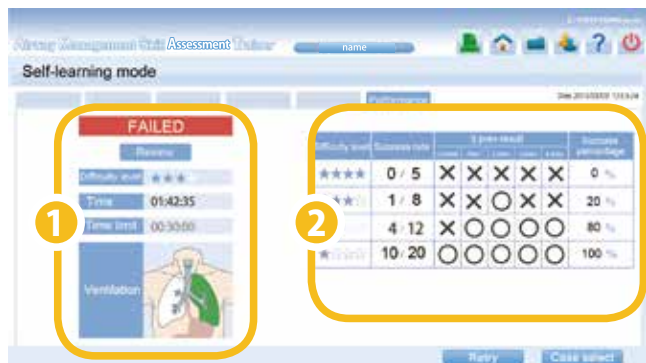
Airway Management Skill Assessment Trainer name

Self-learning mode

Performance

FAILED

Review

Difficulty level ★★★

Time 01:42:35

Time limit 00:30:00

Ventilation

| Difficulty level | Success rate | 5 prev result | | | | | Success percentage |
|---|---|---|---|---|---|---|---|
| ★★★★ | 0 / 5 | ✕ | ✕ | ✕ | ✕ | ✕ | 0 % |
| ★★★ | 1 / 8 | ✕ | ✕ | ◯ | ✕ | ✕ | 20 % |
| | 4 / 12 | ✕ | ◯ | ◯ | ◯ | ◯ | 80 % |
| ★ | 10 / 20 | ◯ | ◯ | ◯ | ◯ | ◯ | 100 % |

1

2

Retry

Case select